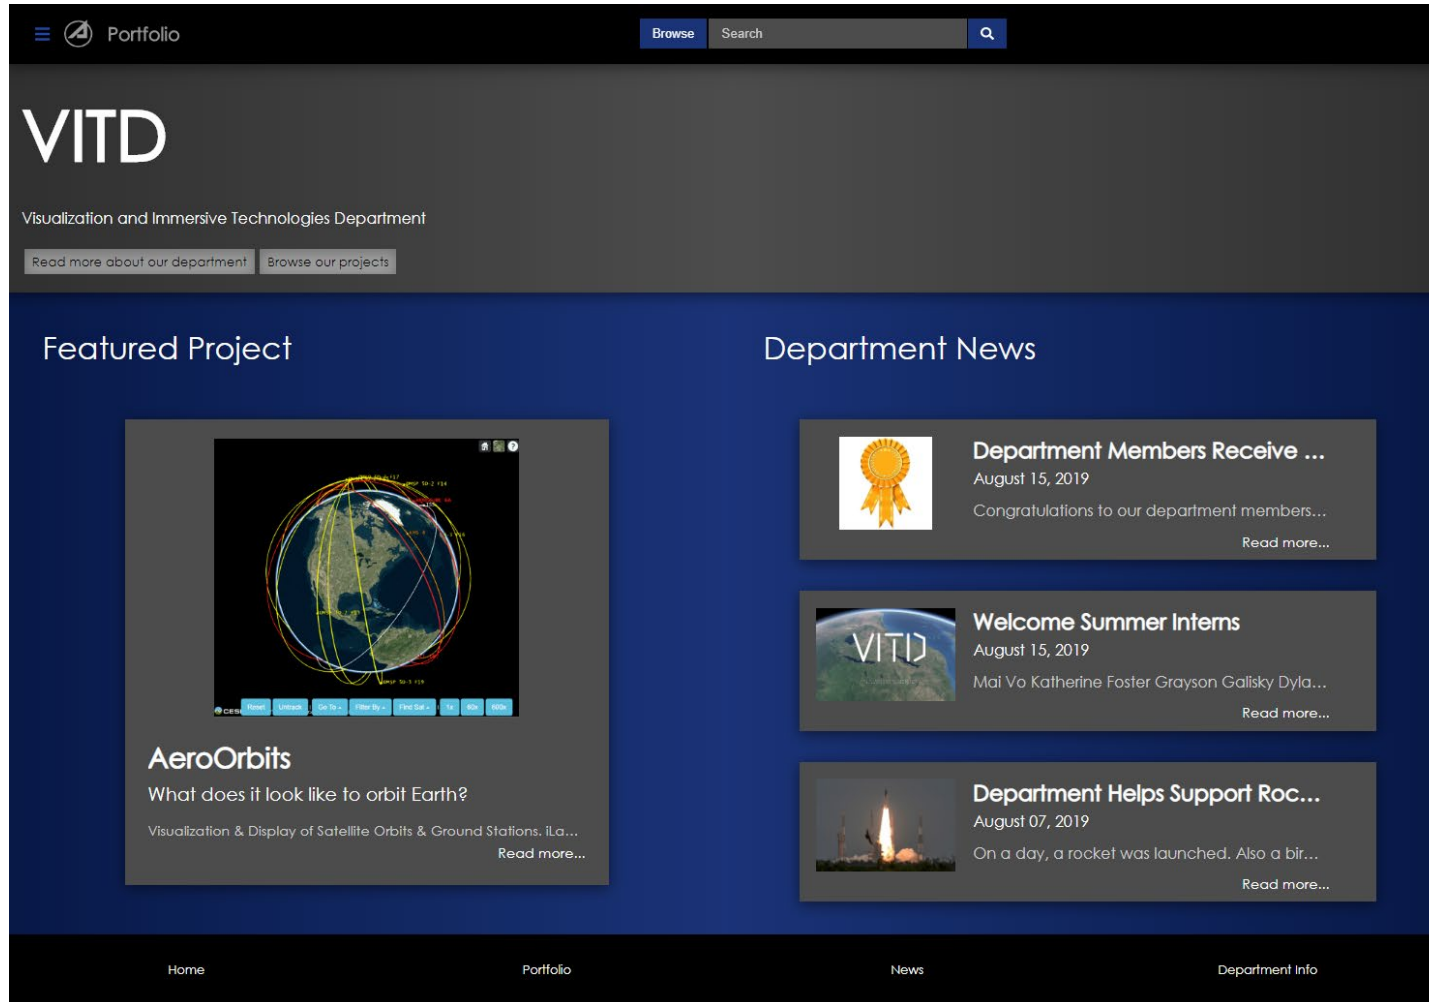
Portfolio

Browse Search

VITD

Visualization and Immersive Technologies Department

Read more about our department Browse our projects

Featured Project

Reset Untrack Go To Filter By Find Sat 1x 60x 600x

AeroOrbits

What does it look like to orbit Earth?

Visualization & Display of Satellite Orbits & Ground Stations. iLa...

Read more...

Department News

Department Members Receive ...

August 15, 2019

Congratulations to our department members...

Read more...

VITD

Welcome Summer Interns

August 15, 2019

Mai Vo Katherine Foster Grayson Galisky Dyla...

Read more...

Department Helps Support Roc...

August 07, 2019

On a day, a rocket was launched. Also a bir...

Read more...

Home Portfolio News Department Info